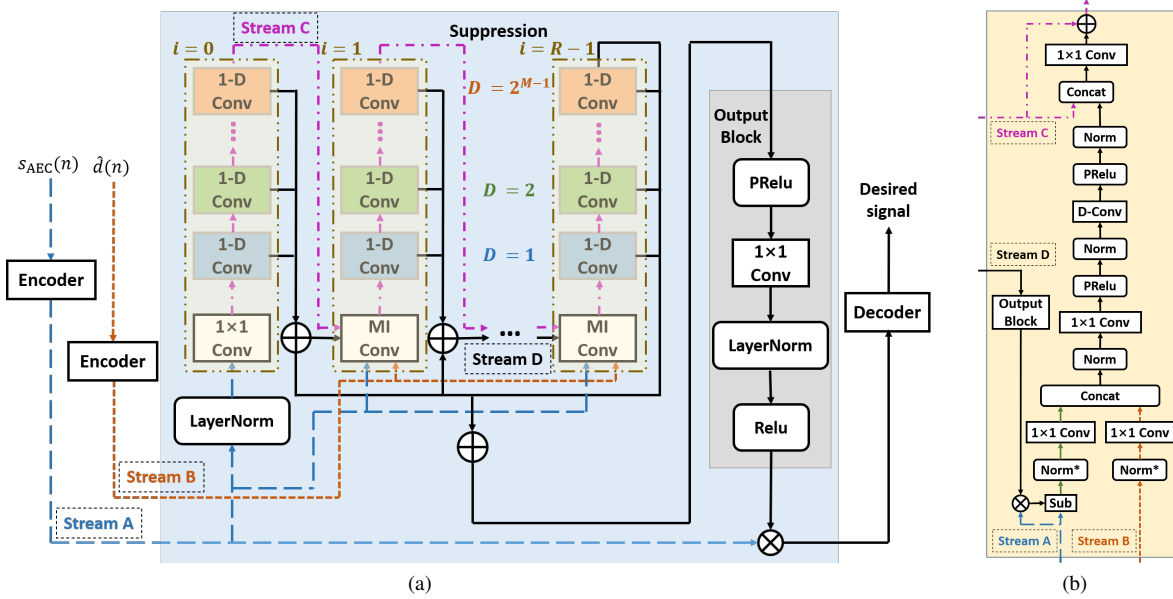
Stream C
Suppression
$i = 0$
$i = 1$
$i = R-1$
1-D Conv
1-D Conv
1-D Conv
$D = 2^{M-1}$
Output Block
$s_{\text{AEC}}(n)$
$\hat{d}(n)$
1-D Conv
1-D Conv
1-D Conv
$D = 2$
PRelu
Desired signal
1-D Conv
1-D Conv
1-D Conv
$D = 1$
Encoder
1×1 Conv
Encoder
1×1 Conv
MI Conv
MI Conv
LayerNorm
Decoder
Stream D
LayerNorm
Relu
Stream B
Stream A
(a)

1×1 Conv
Concat
Stream C
Norm
PRelu
D-Conv
Norm
Stream D
PRelu
Output Block
1×1 Conv
Norm
Concat
1×1 Conv
1×1 Conv
Norm*
Norm*
Sub
Stream A
Stream B
(b)